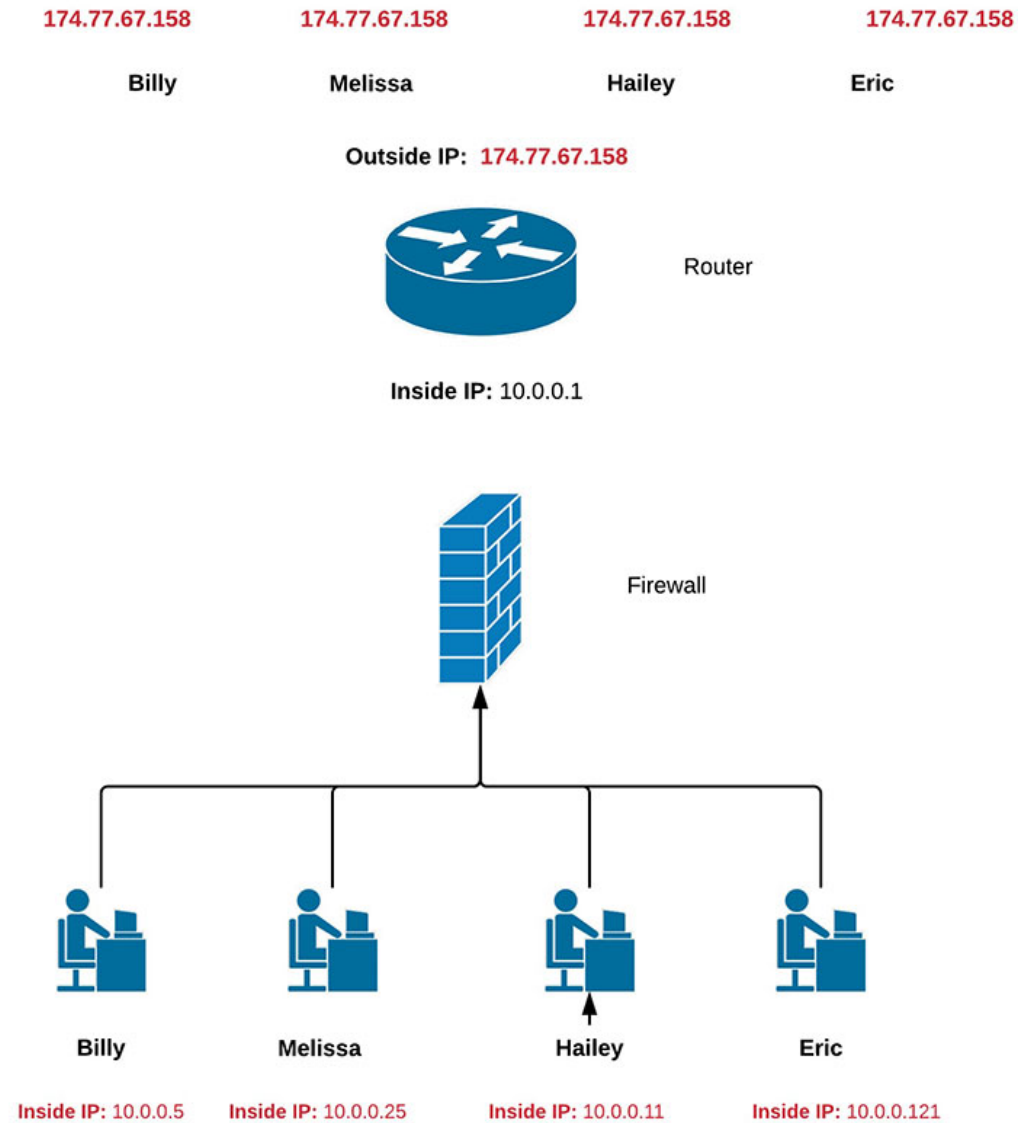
174.77.67.158 174.77.67.158 174.77.67.158 174.77.67.158

Billy Melissa Hailey Eric

Outside IP: 174.77.67.158

Router

Inside IP: 10.0.0.1

Firewall

Billy Melissa Hailey Eric

Inside IP: 10.0.0.5 Inside IP: 10.0.0.25 Inside IP: 10.0.0.11 Inside IP: 10.0.0.121